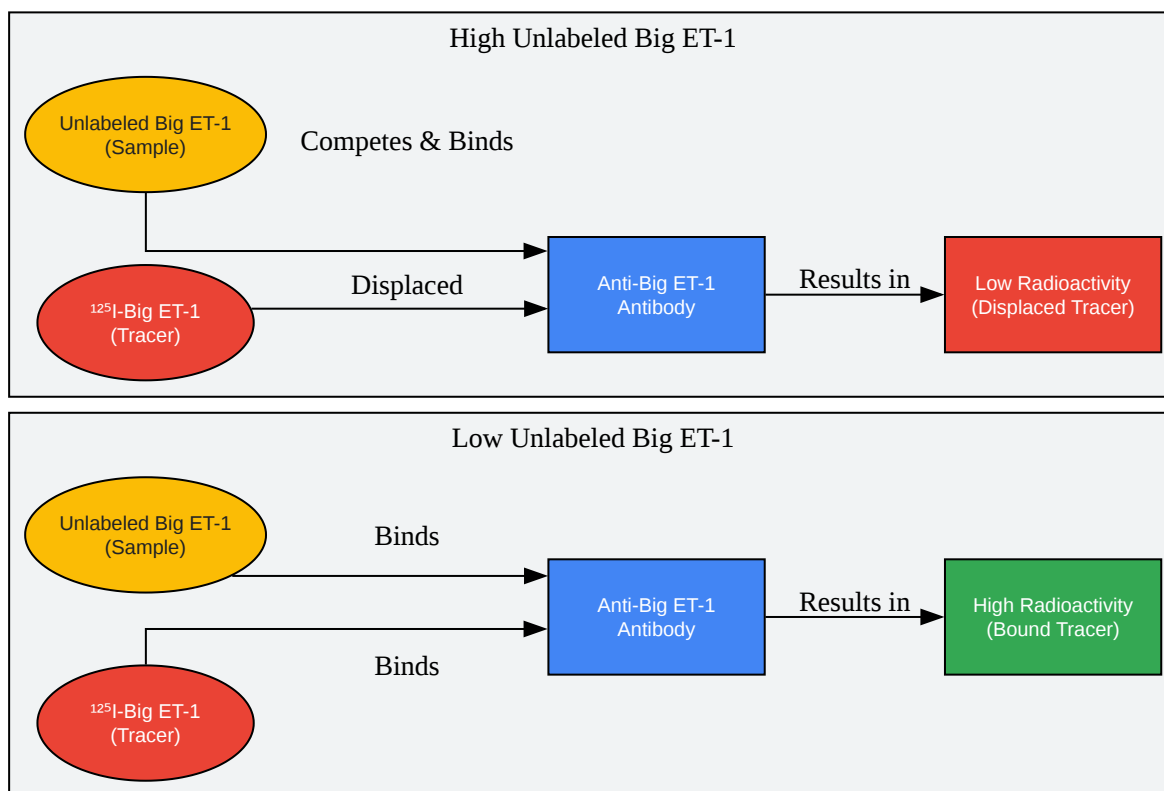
High Unlabeled Big ET-1

Unlabeled Big ET-1
(Sample)

Competes & Binds

$^{125}$I-Big ET-1
(Tracer)

Displaced

Anti-Big ET-1
Antibody

Results in

Low Radioactivity
(Displaced Tracer)

Low Unlabeled Big ET-1

Unlabeled Big ET-1
(Sample)

Binds

Anti-Big ET-1
Antibody

Results in

High Radioactivity
(Bound Tracer)

Binds

$^{125}$I-Big ET-1
(Tracer)